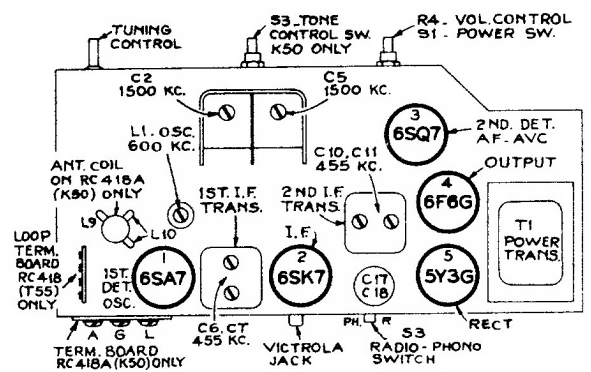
TUNING CONTROL

S3_TONE CONTROL SW. K50 ONLY

R4 - VOL.CONTROL S1 - POWER SW.

C2 1500 KC.

C5 1500 KC.

3 6SQ7

2ND. DET. AF.-AVC

L1. OSC. 600 KC.

ANT. COIL ON RC418A (K50) ONLY

L9

L10

C10, C11 455 KC.

2ND I.F. TRANS.

1ST. I.F. TRANS.

4 6F6G

OUTPUT

T1 POWER TRANS.

LOOP TERM. BOARD RC418 (T55) ONLY

1ST. DET. OSC.

1 6SA7

2 6SK7

I.F.

C17 C18

5 5Y3G

RECT

C6, CT 455 KC.

A G L

TERM. BOARD RC418A (K50) ONLY

VICTROLA JACK

PH. R

S3 RADIO - PHONO SWITCH